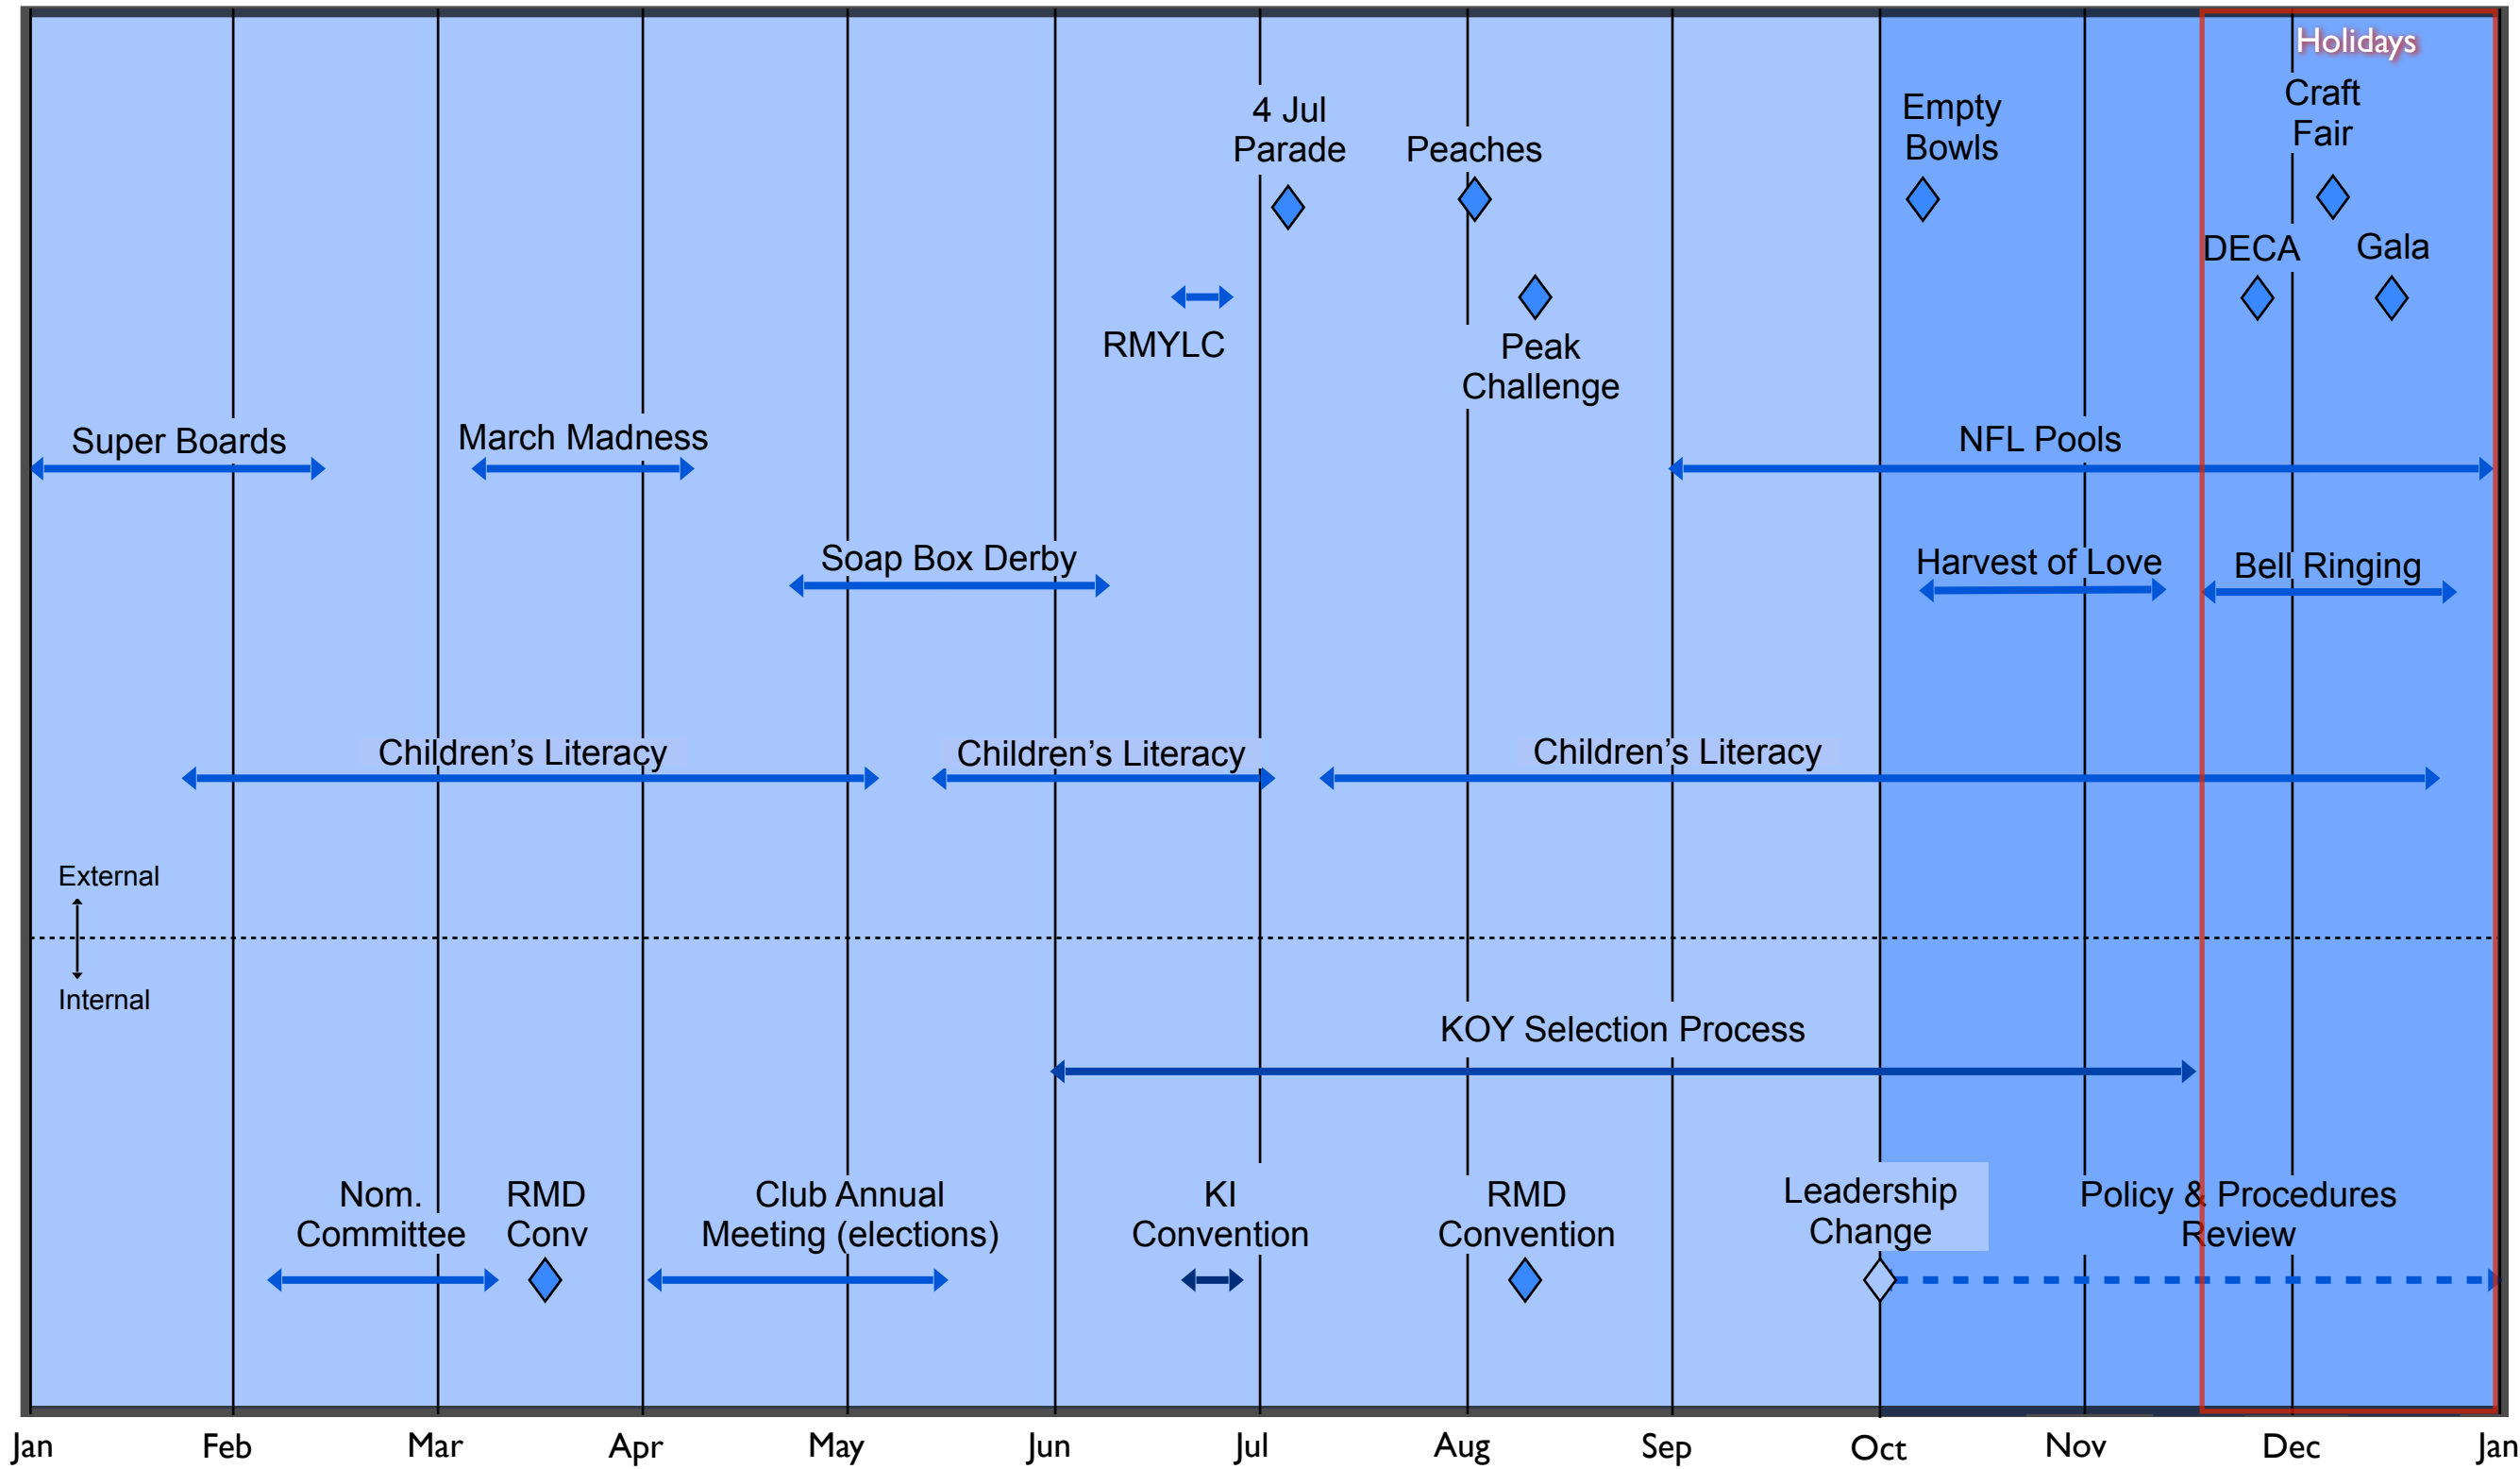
Holidays

4 Jul Parade

Peaches

Empty Bowls

Craft Fair

DECA

Gala

RMYLC

Peak Challenge

Super Boards

March Madness

NFL Pools

Soap Box Derby

Harvest of Love

Bell Ringing

Children's Literacy

Children's Literacy

Children's Literacy

External

Internal

KOY Selection Process

Nom. Committee

RMD Conv

Club Annual Meeting (elections)

KI Convention

RMD Convention

Leadership Change

Policy & Procedures Review

Jan Feb Mar Apr May Jun Jul Aug Sep Oct Nov Dec Jan